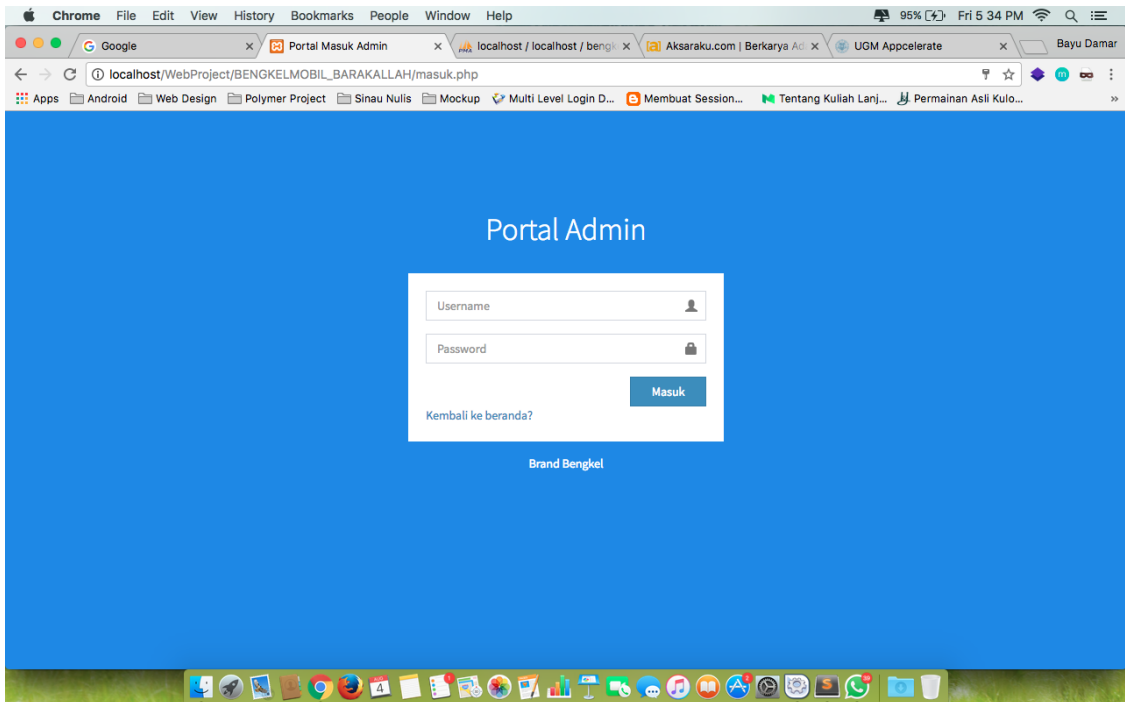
Chrome File Edit View History Bookmarks People Window Help

95% Fri 5 34 PM

Google ×
Portal Masuk Admin ×
localhost / localhost / bengk ×
Aksaraku.com | Berkarya Ad ×
UGM Appcelerate ×
Bayu Damar

localhost/WebProject/BENGKELMOBIL_BARAKALLAH/masuk.php

Apps Android Web Design Polymer Project Sinau Nulis Mockup Multi Level Login D... Membuat Session... Tentang Kuliah Lanj... Permainan Asli Kulo... »

Portal Admin

Username

Password

Masuk

Kembali ke beranda?

Brand Bengkel